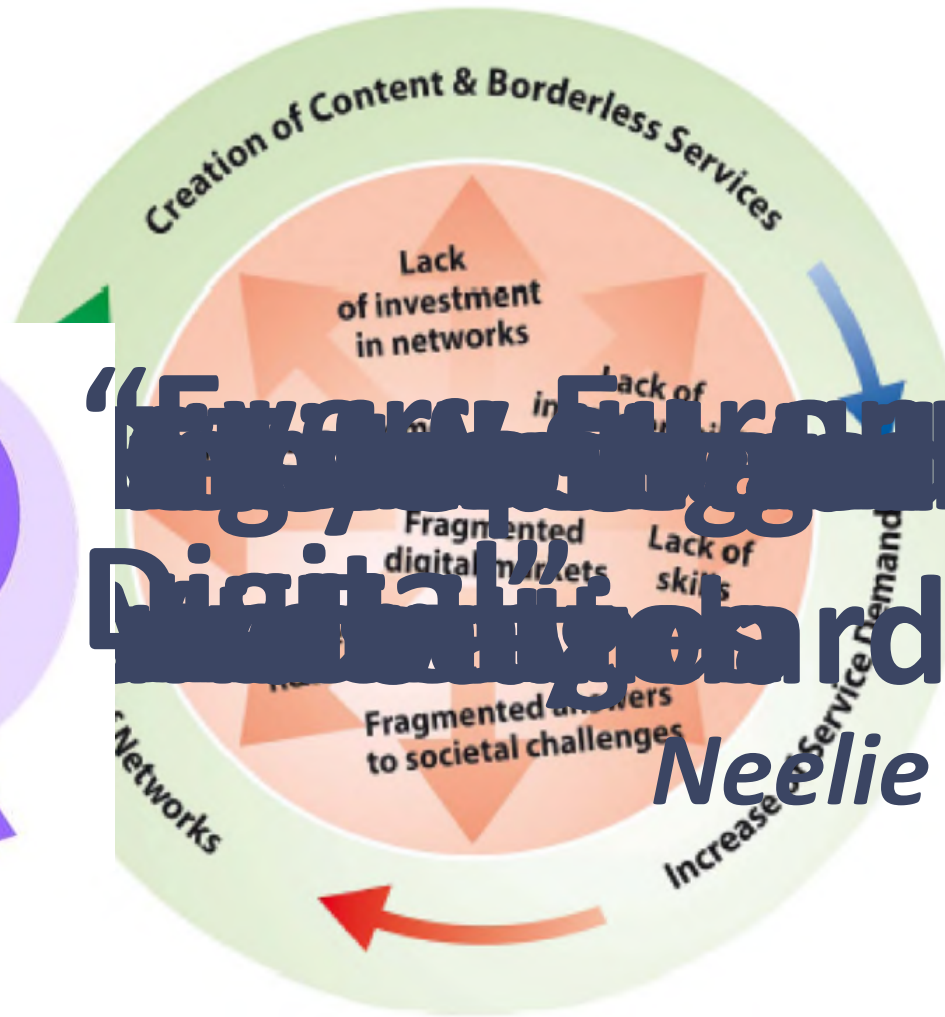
Creation of Content & Borderless Services

Lack of investment in networks

Lack of

Fragmented digital markets

Lack of skills

Fragmented answers to societal challenges

Networks

Increase of Service Demand

"Every European Digital"

Neelie